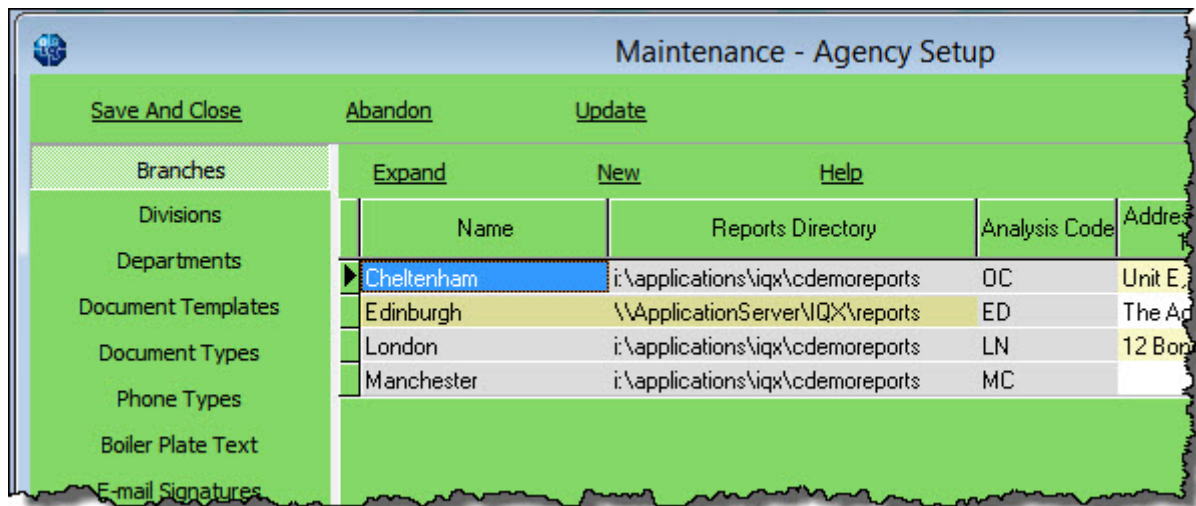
Maintenance - Agency Setup

Save And Close Abandon Update

Branches
Divisions
Departments
Document Templates
Document Types
Phone Types
Boiler Plate Text
E-mail Signatures

Expand New Help

| Name | Reports Directory | Analysis Code | Addres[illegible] |
|---|---|---|---|
| Cheltenham | i:\applications\iqx\cdemoreports | OC | Unit E,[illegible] |
| Edinburgh | \\ApplicationServer\IQX\reports | ED | The Ad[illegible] |
| London | i:\applications\iqx\cdemoreports | LN | 12 Bon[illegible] |
| Manchester | i:\applications\iqx\cdemoreports | MC | |